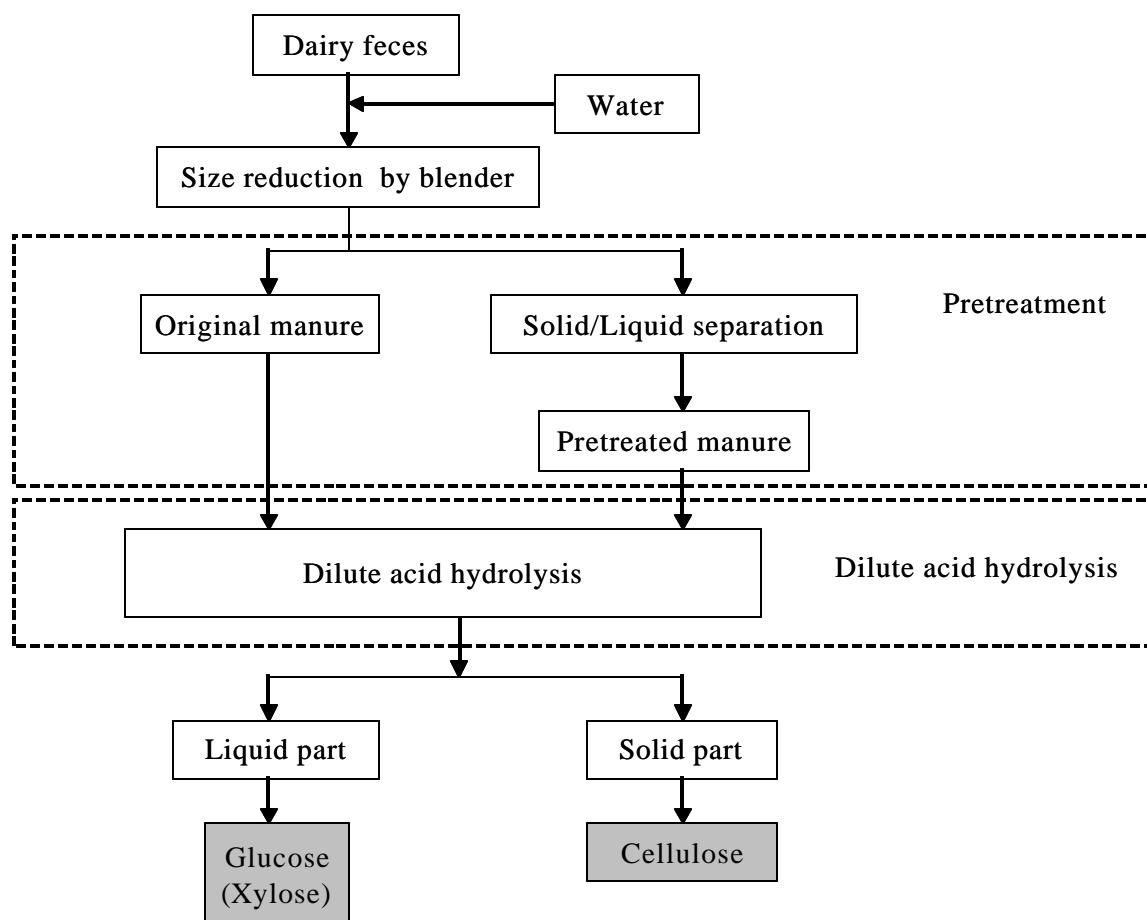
Dairy feces

Water

Size reduction by blender

Original manure

Solid/Liquid separation

Pretreatment

Pretreated manure

Dilute acid hydrolysis

Dilute acid hydrolysis

Liquid part

Solid part

Glucose (Xylose)

Cellulose